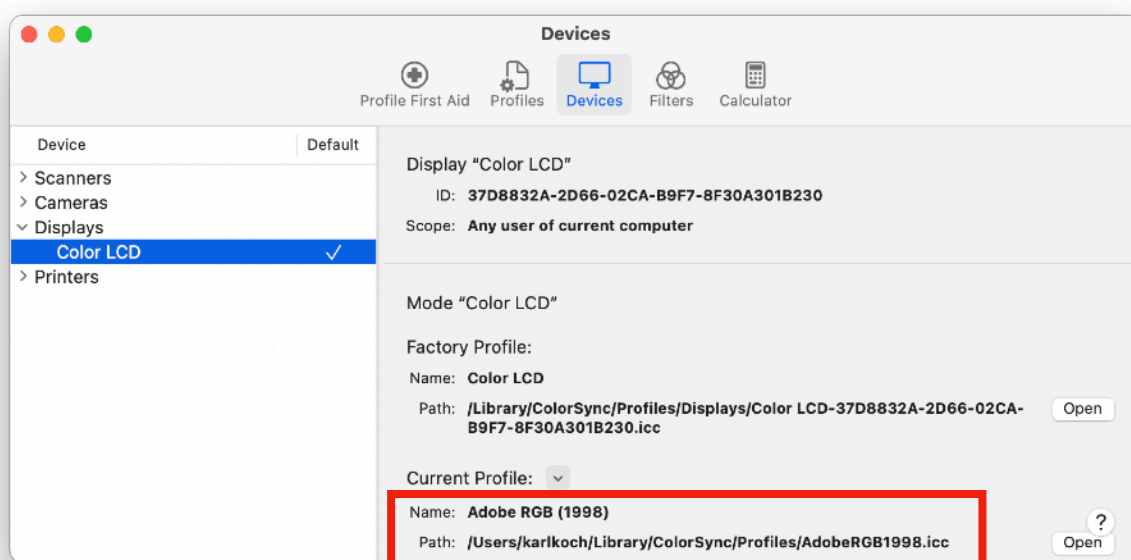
Devices

Profile First Aid
Profiles
Devices
Filters
Calculator

| Device | Default |
|---|---|
| Scanners | |
| Cameras | |
| Displays | |
| Color LCD | ✓ |
| Printers | |

Display “Color LCD”
ID: 37D8832A-2D66-02CA-B9F7-8F30A301B230
Scope: Any user of current computer

Mode “Color LCD”

Factory Profile:
Name: Color LCD
Path: /Library/ColorSync/Profiles/Displays/Color LCD-37D8832A-2D66-02CA-B9F7-8F30A301B230.icc
Open

Current Profile:
Name: Adobe RGB (1998)
Path: /Users/karlkoch/Library/ColorSync/Profiles/AdobeRGB1998.icc
Open
?